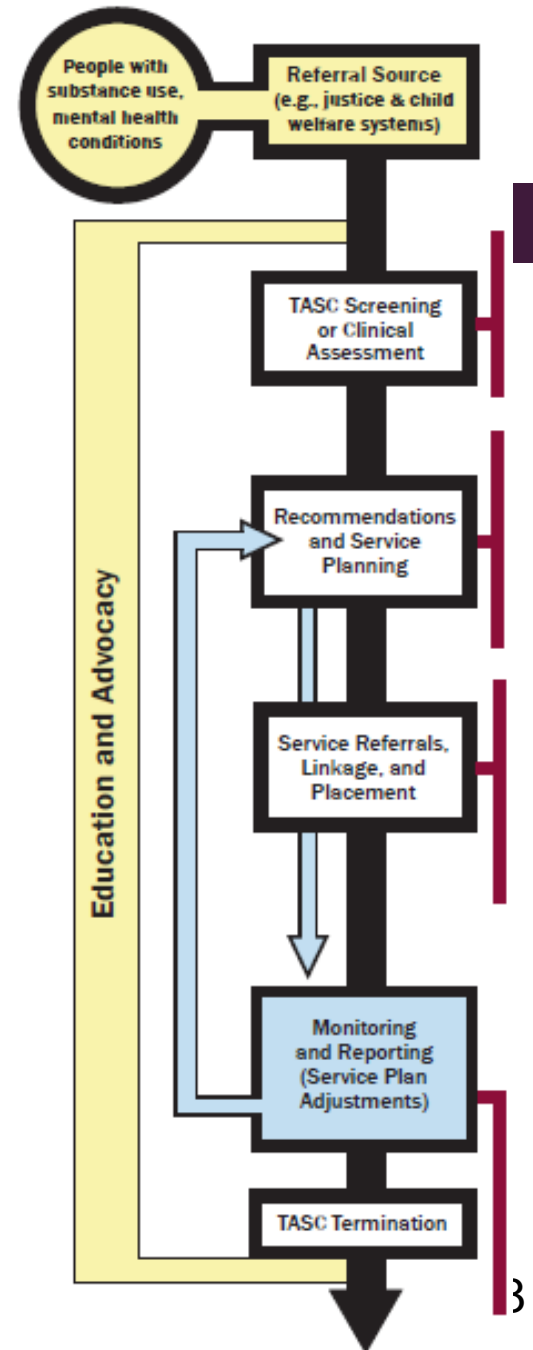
People with substance use, mental health conditions

Referral Source (e.g., justice & child welfare systems)

Education and Advocacy

TASC Screening or Clinical Assessment

Recommendations and Service Planning

Service Referrals, Linkage, and Placement

Monitoring and Reporting (Service Plan Adjustments)

TASC Termination

3